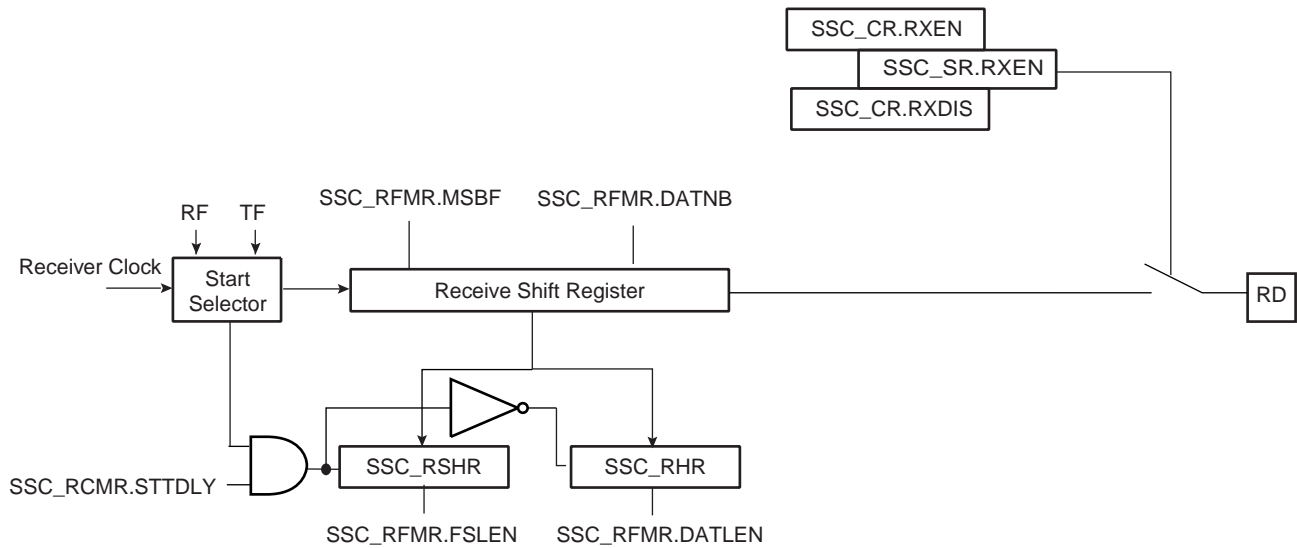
SSC_CR.RXEN
SSC_SR.RXEN
SSC_CR.RXDIS

SSC_RFMR.MSBF
SSC_RFMR.DATNB

RF
TF

Receiver Clock

Start Selector

Receive Shift Register

RD

SSC_RCMR.STTDLY

SSC_RSHR
SSC_RHR

SSC_RFMR.FSLEN
SSC_RFMR.DATLEN